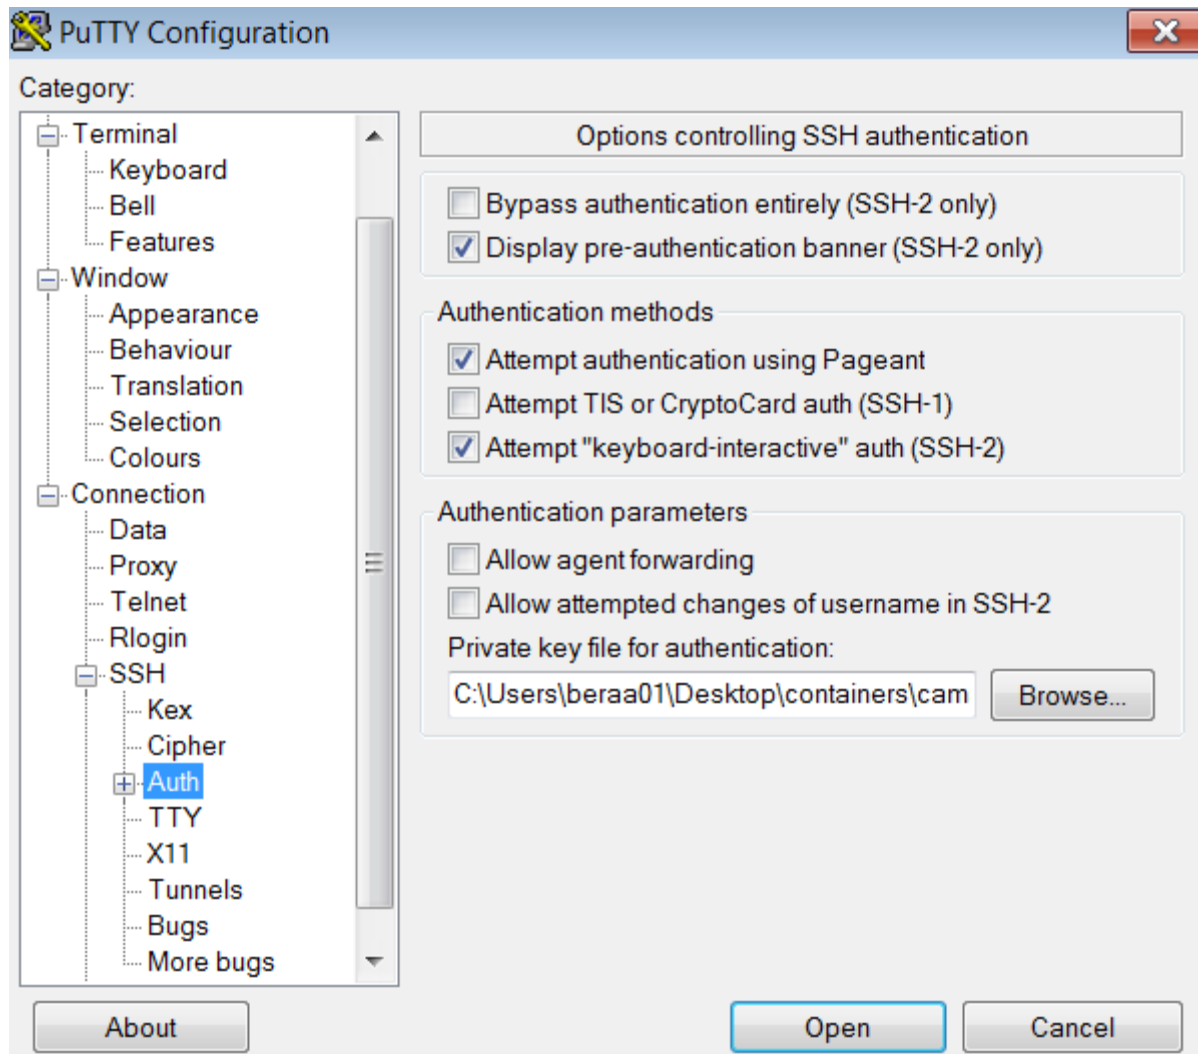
PuTTY Configuration

Category:

Terminal
Keyboard
Bell
Features
Window
Appearance
Behaviour
Translation
Selection
Colours
Connection
Data
Proxy
Telnet
Rlogin
SSH
Kex
Cipher
Auth
TTY
X11
Tunnels
Bugs
More bugs

Options controlling SSH authentication

Bypass authentication entirely (SSH-2 only)
Display pre-authentication banner (SSH-2 only)

Authentication methods
Attempt authentication using Pageant
Attempt TIS or CryptoCard auth (SSH-1)
Attempt "keyboard-interactive" auth (SSH-2)

Authentication parameters
Allow agent forwarding
Allow attempted changes of username in SSH-2
Private key file for authentication:
C:\Users\beraa01\Desktop\containers\cam
Browse...

About
Open
Cancel